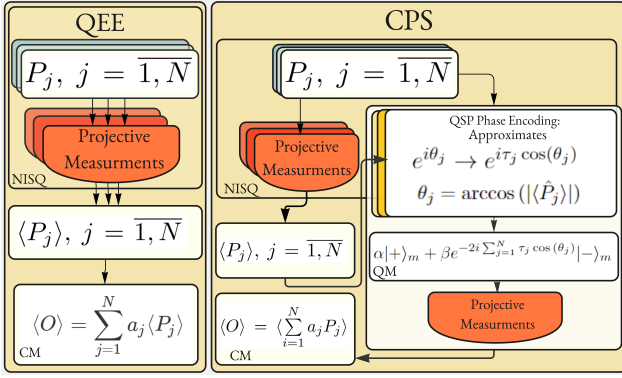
QEE

$P_j,\ j = \overline{1, N}$

Projective Measurments

NISQ

$\langle P_j \rangle,\ j = \overline{1, N}$

$\langle O \rangle = \sum_{j=1}^{N} a_j \langle P_j \rangle$

CM

CPS

$P_j,\ j = \overline{1, N}$

Projective Measurments

NISQ

$\langle P_j \rangle,\ j = \overline{1, N}$

$\langle O \rangle = \langle \sum_{i=1}^{N} a_j P_j \rangle$

CM

QSP Phase Encoding: Approximates

$e^{i\theta_j} \rightarrow e^{i\tau_j \cos(\theta_j)}$

$\theta_j = \arccos\left(|\langle \hat{P}_j \rangle|\right)$

$\alpha|+\rangle_m + \beta e^{-2i\sum_{j=1}^{N} \tau_j \cos(\theta_j)}|-\rangle_m$

QM

Projective Measurments